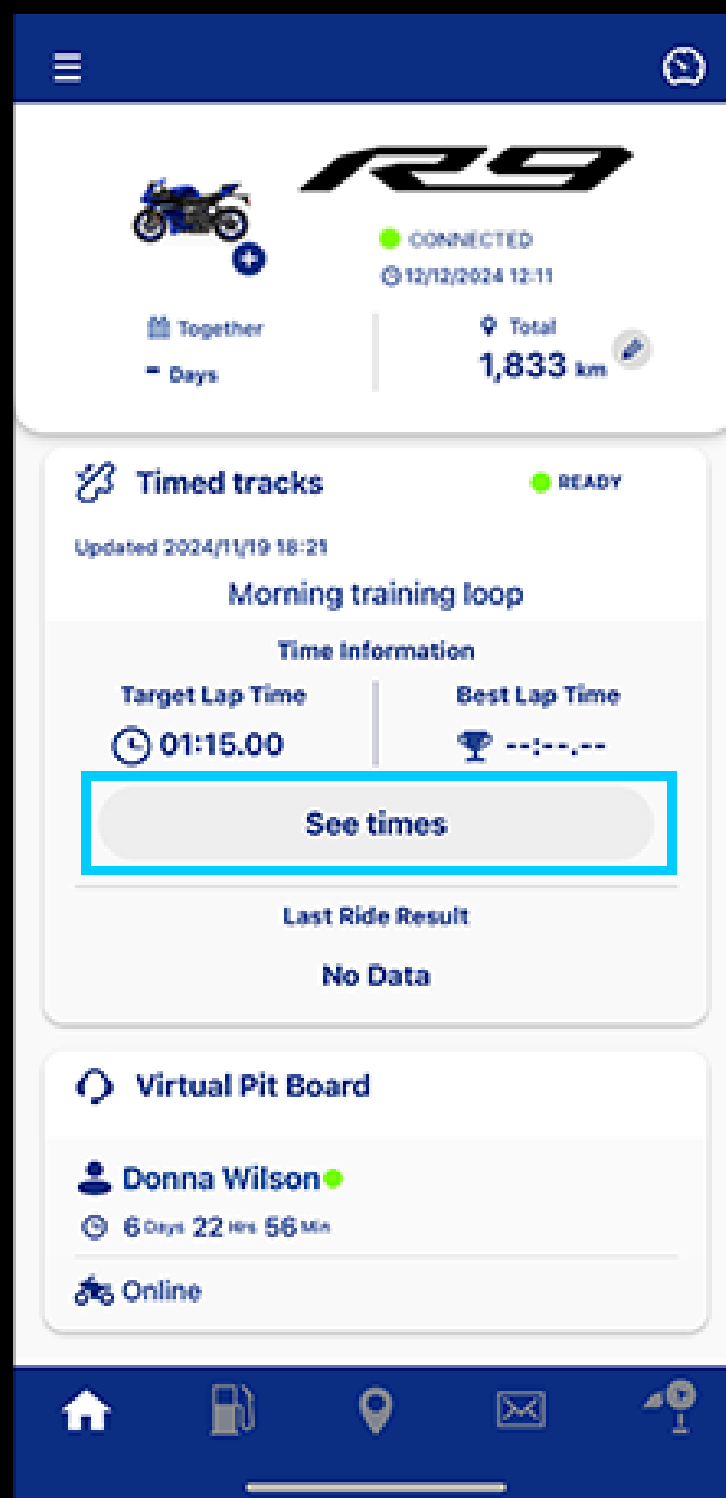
R9

CONNECTED

12/12/2024 12:11

Together

- Days

Total

1,833 km

Timed tracks

READY

Updated 2024/11/19 18:21

Morning training loop

Time Information

Target Lap Time

01:15.00

Best Lap Time

--:--.--

See times

Last Ride Result

No Data

Virtual Pit Board

Donna Wilson

6 Days 22 Hrs 56 Min

Online